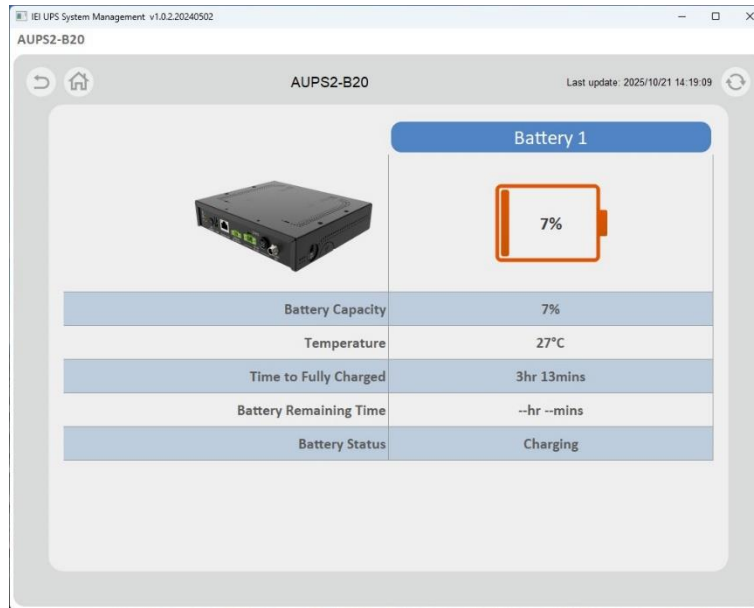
IEI UPS System Management v1.0.2.20240502

AUPS2-B20

AUPS2-B20

Last update: 2025/10/21 14:19:09

Battery 1

7%

| | |
|---|---|
| Battery Capacity | 7% |
| Temperature | 27°C |
| Time to Fully Charged | 3hr 13mins |
| Battery Remaining Time | --hr --mins |
| Battery Status | Charging |